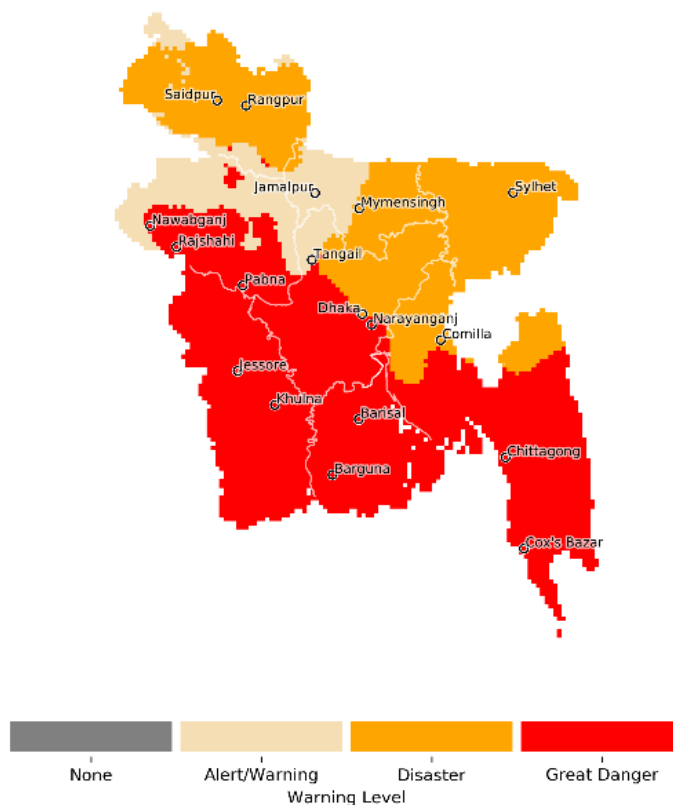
Saidpur
Rangpur
Jamalpur
Mymensingh
Sylhet
Nawabganj
Rajshahi
Tangail
Pabna
Dhaka
Narayanganj
Comilla
Jessore
Khulna
Barisal
Chittagong
Barguna
Cox's Bazar

None
Alert/Warning
Disaster
Great Danger
Warning Level